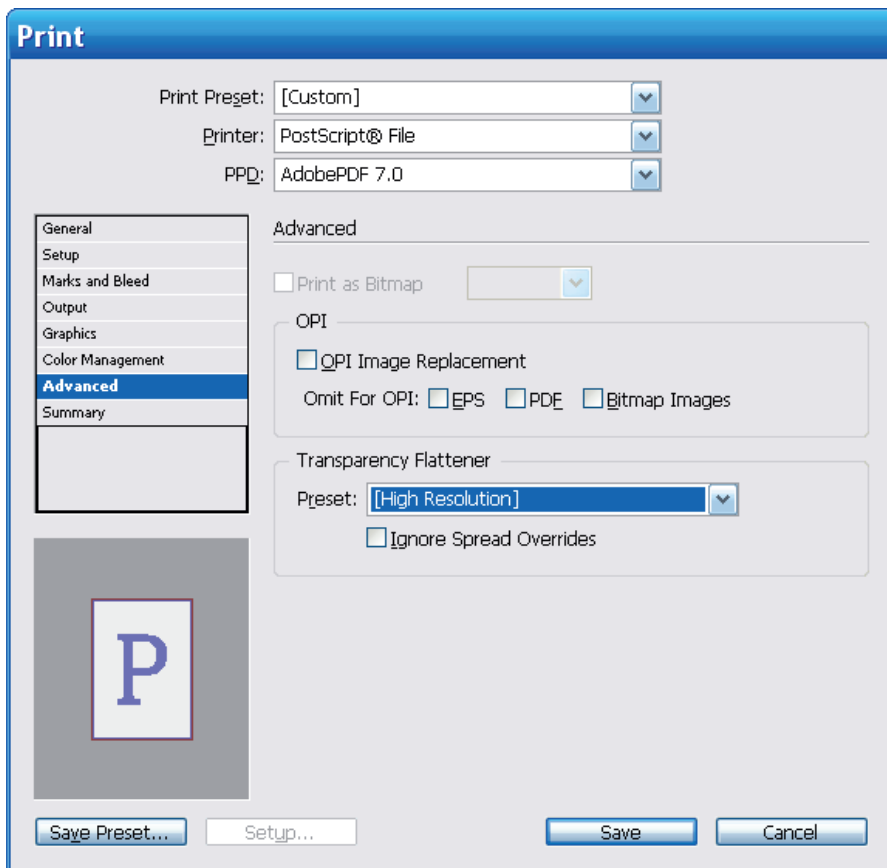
Print

Print Preset: [Custom]

Printer: PostScript® File

PPD: AdobePDF 7.0

General
Setup
Marks and Bleed
Output
Graphics
Color Management
Advanced
Summary

Advanced

Print as Bitmap

OPI

OPI Image Replacement

Omit For OPI: EPS PDF Bitmap Images

Transparency Flattener

Preset: [High Resolution]

Ignore Spread Overrides

P

Save Preset... Setup... Save Cancel